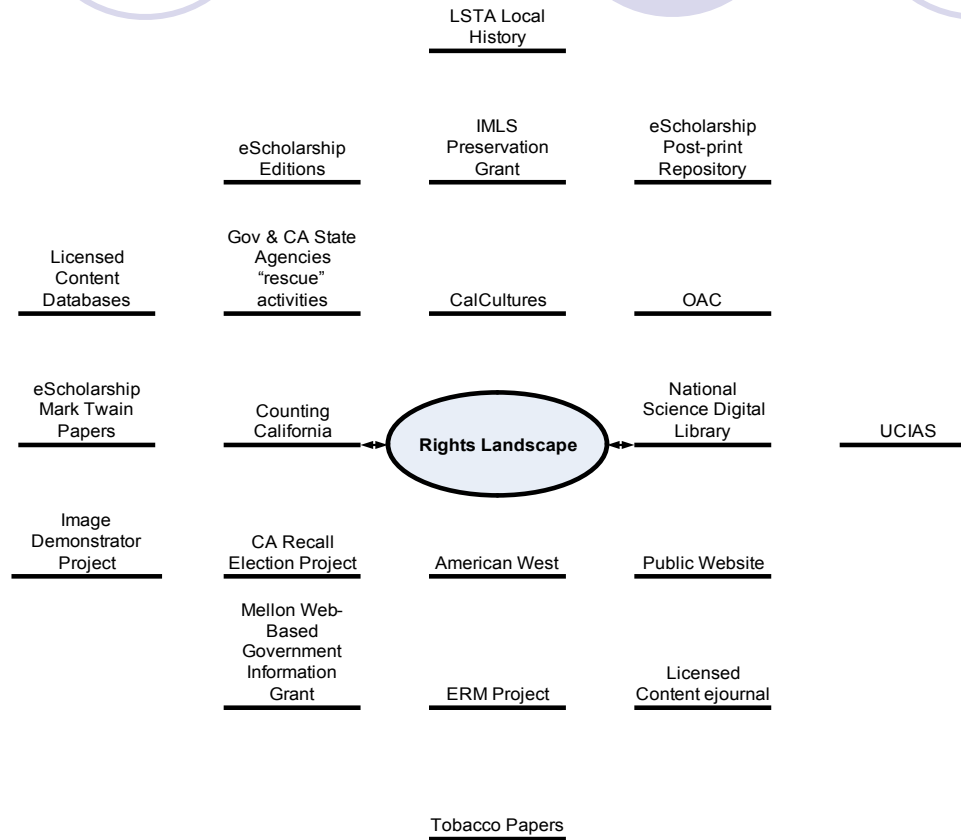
LSTA Local History

eScholarship Editions

IMLS Preservation Grant

eScholarship Post-print Repository

Licensed Content Databases

Gov & CA State Agencies "rescue" activities

CalCultures

OAC

eScholarship Mark Twain Papers

Counting California

Rights Landscape

National Science Digital Library

UCIAS

Image Demonstrator Project

CA Recall Election Project

American West

Public Website

Mellon Web-Based Government Information Grant

ERM Project

Licensed Content ejournal

Tobacco Papers